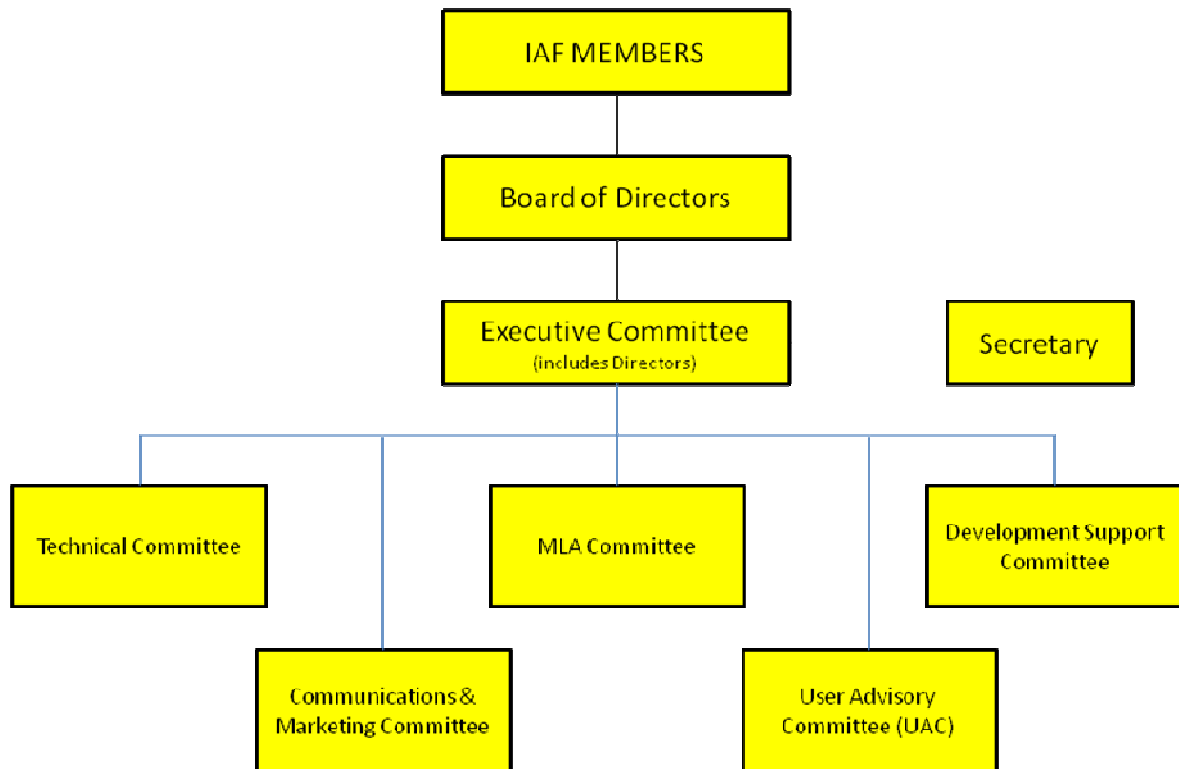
IAF MEMBERS

Board of Directors

Executive Committee
(includes Directors)

Secretary

Technical Committee

MLA Committee

Development Support Committee

Communications & Marketing Committee

User Advisory Committee (UAC)